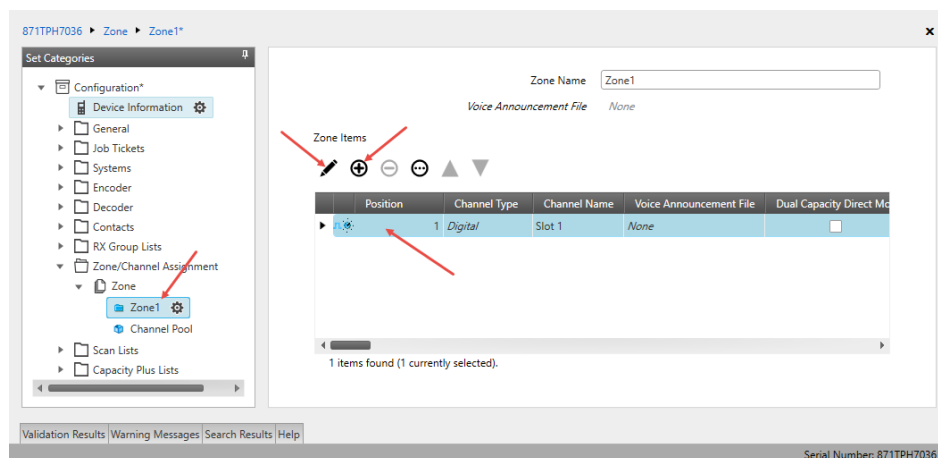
871TPH7036 ▸ Zone ▸ Zone1*

Set Categories

Configuration*
Device Information
General
Job Tickets
Systems
Encoder
Decoder
Contacts
RX Group Lists
Zone/Channel Assignment
Zone
Zone1
Channel Pool
Scan Lists
Capacity Plus Lists

Zone Name Zone1
Voice Announcement File None

Zone Items

| | Position | Channel Type | Channel Name | Voice Announcement File | Dual Capacity Direct Mo |
|---|---|---|---|---|---|
| | 1 | Digital | Slot 1 | None | ☐ |

1 items found (1 currently selected).

Validation Results | Warning Messages | Search Results | Help

Serial Number: 871TPH7036